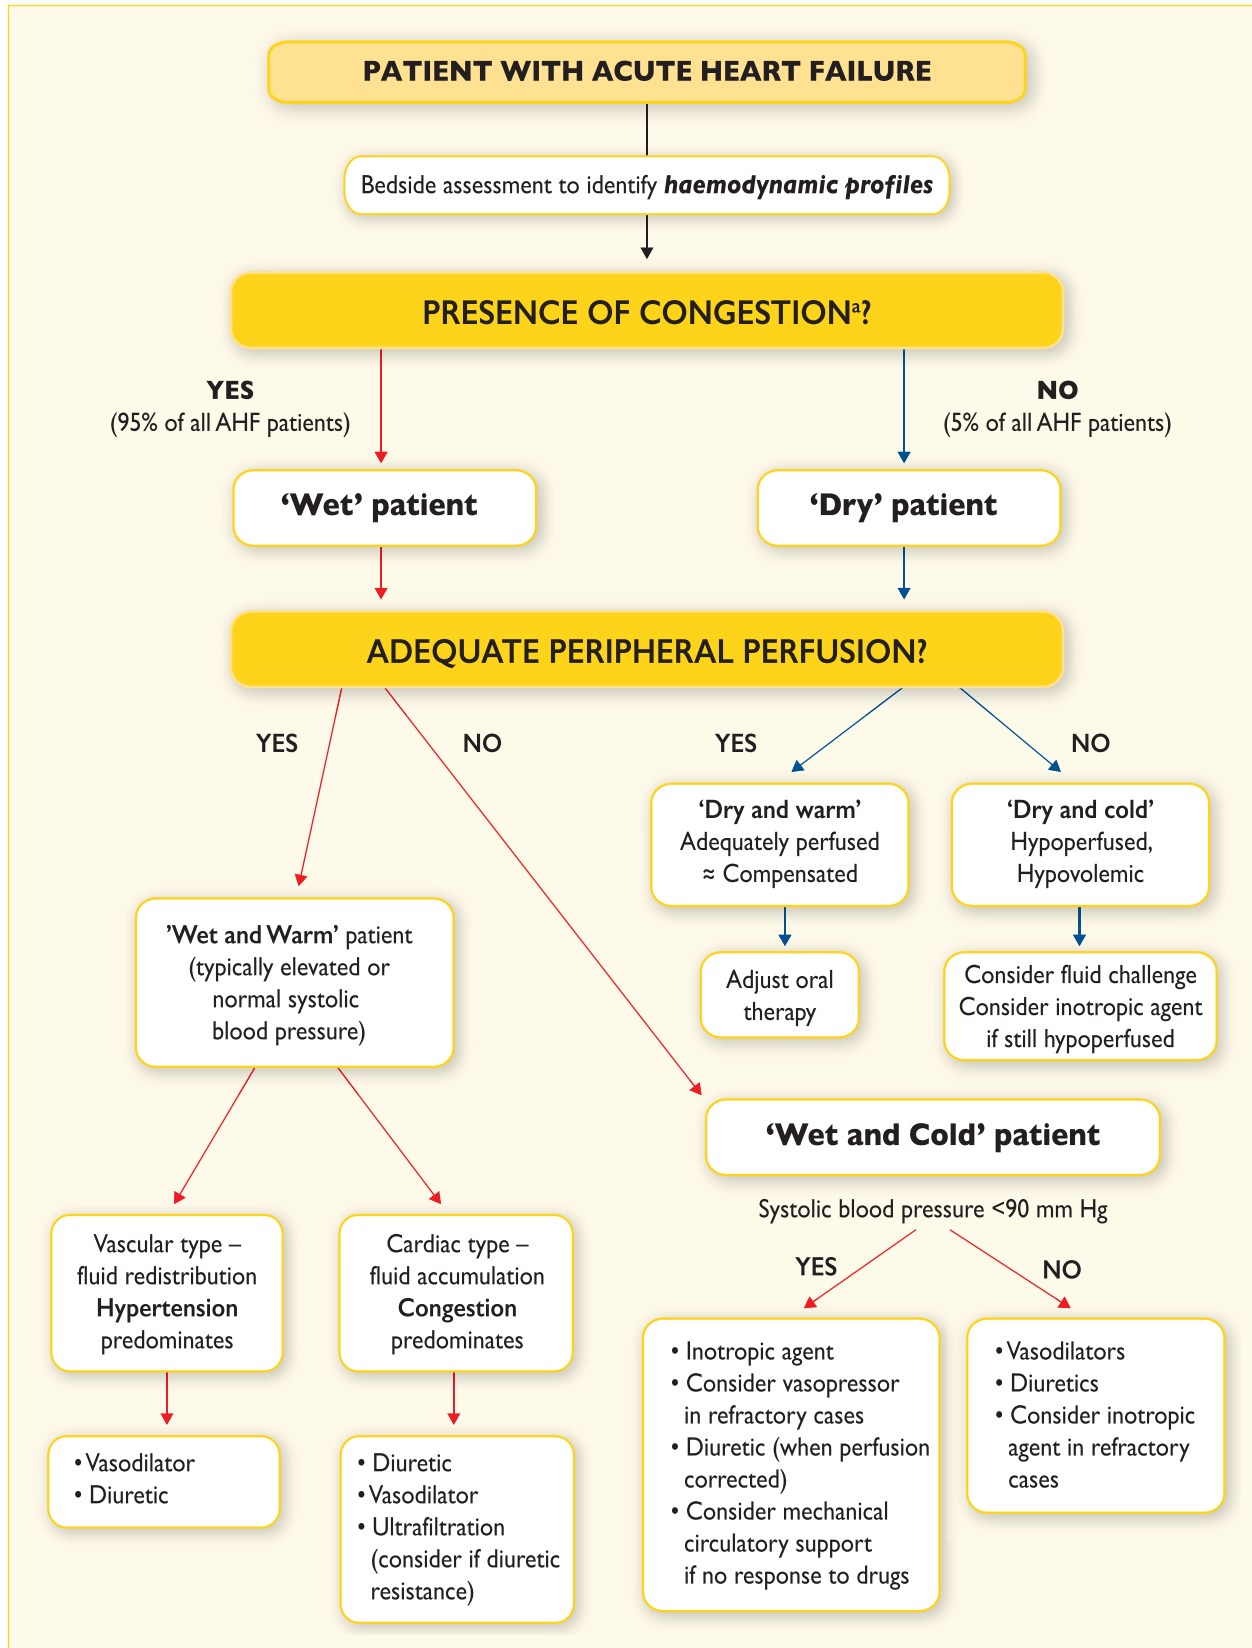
PATIENT WITH ACUTE HEART FAILURE

Bedside assessment to identify ***haemodynamic profiles***

PRESENCE OF CONGESTION$^a$?

**YES**
(95% of all AHF patients)

**NO**
(5% of all AHF patients)

**'Wet' patient**

**'Dry' patient**

ADEQUATE PERIPHERAL PERFUSION?

YES

NO

YES

NO

'Dry and warm'
Adequately perfused
≈ Compensated

'Dry and cold'
Hypoperfused,
Hypovolemic

Adjust oral therapy

Consider fluid challenge
Consider inotropic agent if still hypoperfused

'**Wet and Warm**' patient (typically elevated or normal systolic blood pressure)

**'Wet and Cold' patient**

Systolic blood pressure <90 mm Hg

YES

NO

Vascular type – fluid redistribution
**Hypertension**
predominates

Cardiac type – fluid accumulation
**Congestion**
predominates

• Inotropic agent
• Consider vasopressor in refractory cases
• Diuretic (when perfusion corrected)
• Consider mechanical circulatory support if no response to drugs

• Vasodilators
• Diuretics
• Consider inotropic agent in refractory cases

• Vasodilator
• Diuretic

• Diuretic
• Vasodilator
• Ultrafiltration (consider if diuretic resistance)